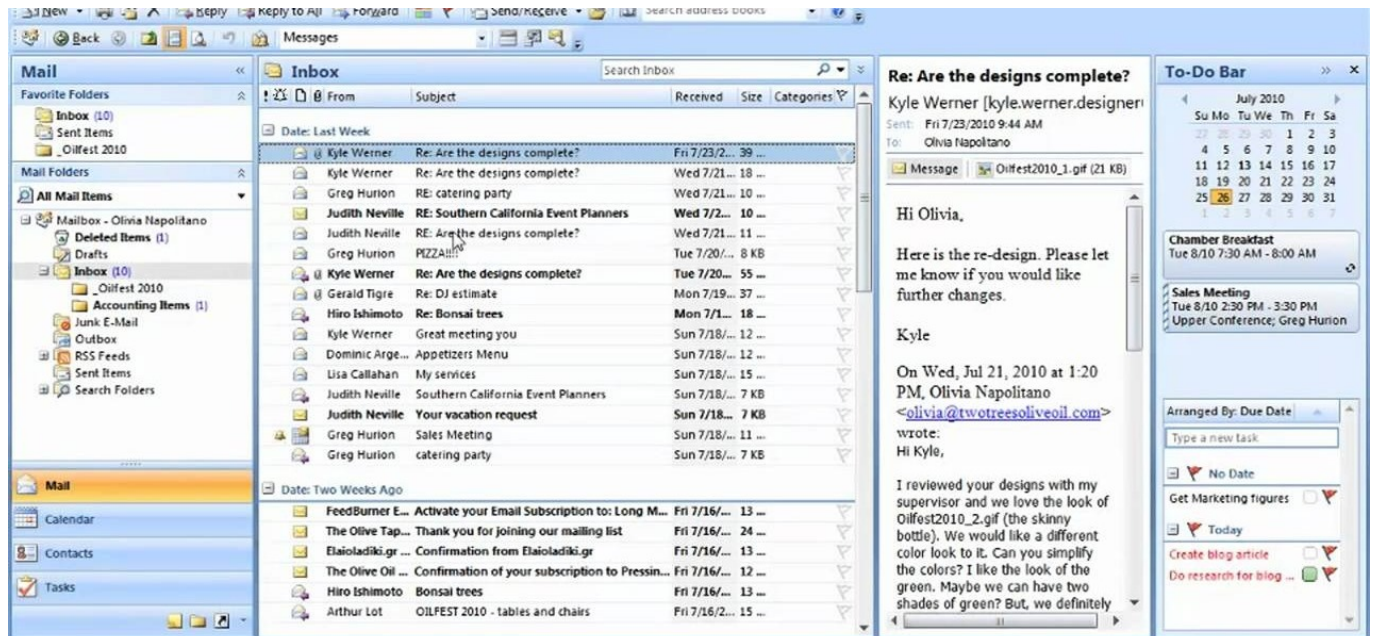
New · Reply · Reply to All · Forward · Send/Receive · Search address books

Back · Messages

Mail
Favorite Folders
Inbox (10)
Sent Items
_Oilfest 2010
Mail Folders
All Mail Items
Mailbox - Olivia Napolitano
Deleted Items (1)
Drafts
Inbox (10)
_Oilfest 2010
Accounting Items (1)
Junk E-Mail
Outbox
RSS Feeds
Sent Items
Search Folders

Mail
Calendar
Contacts
Tasks

Inbox
Search Inbox

| From | Subject | Received | Size | Categories |
|---|---|---|---|---|
| Date: Last Week | | | | |
| Kyle Werner | Re: Are the designs complete? | Fri 7/23/2... | 39 ... | |
| Kyle Werner | Re: Are the designs complete? | Wed 7/21... | 18 ... | |
| Greg Hurion | RE: catering party | Wed 7/21... | 10 ... | |
| Judith Neville | RE: Southern California Event Planners | Wed 7/2... | 10 ... | |
| Judith Neville | RE: Are the designs complete? | Wed 7/21... | 11 ... | |
| Greg Hurion | PIZZA!!! | Tue 7/20/... | 8 KB | |
| Kyle Werner | Re: Are the designs complete? | Tue 7/20... | 55 ... | |
| Gerald Tigre | Re: DJ estimate | Mon 7/19... | 37 ... | |
| Hiro Ishimoto | Re: Bonsai trees | Mon 7/1... | 18 ... | |
| Kyle Werner | Great meeting you | Sun 7/18/... | 12 ... | |
| Dominic Arge... | Appetizers Menu | Sun 7/18/... | 12 ... | |
| Lisa Callahan | My services | Sun 7/18/... | 15 ... | |
| Judith Neville | Southern California Event Planners | Sun 7/18/... | 7 KB | |
| Judith Neville | Your vacation request | Sun 7/18... | 7 KB | |
| Greg Hurion | Sales Meeting | Sun 7/18/... | 11 ... | |
| Greg Hurion | catering party | Sun 7/18/... | 7 KB | |
| Date: Two Weeks Ago | | | | |
| FeedBurner E... | Activate your Email Subscription to: Long M... | Fri 7/16/... | 13 ... | |
| The Olive Tap... | Thank you for joining our mailing list | Fri 7/16/... | 24 ... | |
| Elaioladiki.gr ... | Confirmation from Elaioladiki.gr | Fri 7/16/... | 13 ... | |
| The Olive Oil ... | Confirmation of your subscription to Pressin... | Fri 7/16/... | 12 ... | |
| Hiro Ishimoto | Bonsai trees | Fri 7/16/... | 13 ... | |
| Arthur Lot | OILFEST 2010 - tables and chairs | Fri 7/16/2... | 15 ... | |

Re: Are the designs complete?
Kyle Werner [kyle.werner.designer
Sent: Fri 7/23/2010 9:44 AM
To: Olivia Napolitano
Message | Oilfest2010_1.gif (21 KB)

Hi Olivia,

Here is the re-design. Please let me know if you would like further changes.

Kyle

On Wed, Jul 21, 2010 at 1:20 PM, Olivia Napolitano <olivia@twotreesoliveoil.com> wrote:
Hi Kyle,

I reviewed your designs with my supervisor and we love the look of Oilfest2010_2.gif (the skinny bottle). We would like a different color look to it. Can you simplify the colors? I like the look of the green. Maybe we can have two shades of green? But, we definitely

To-Do Bar
July 2010
Su Mo Tu We Th Fr Sa
27 28 29 30 1 2 3
4 5 6 7 8 9 10
11 12 13 14 15 16 17
18 19 20 21 22 23 24
25 26 27 28 29 30 31
1 2 3 4 5 6 7

Chamber Breakfast
Tue 8/10 7:30 AM - 8:00 AM

Sales Meeting
Tue 8/10 2:30 PM - 3:30 PM
Upper Conference; Greg Hurion

Arranged By: Due Date
Type a new task
No Date
Get Marketing figures
Today
Create blog article
Do research for blog ...